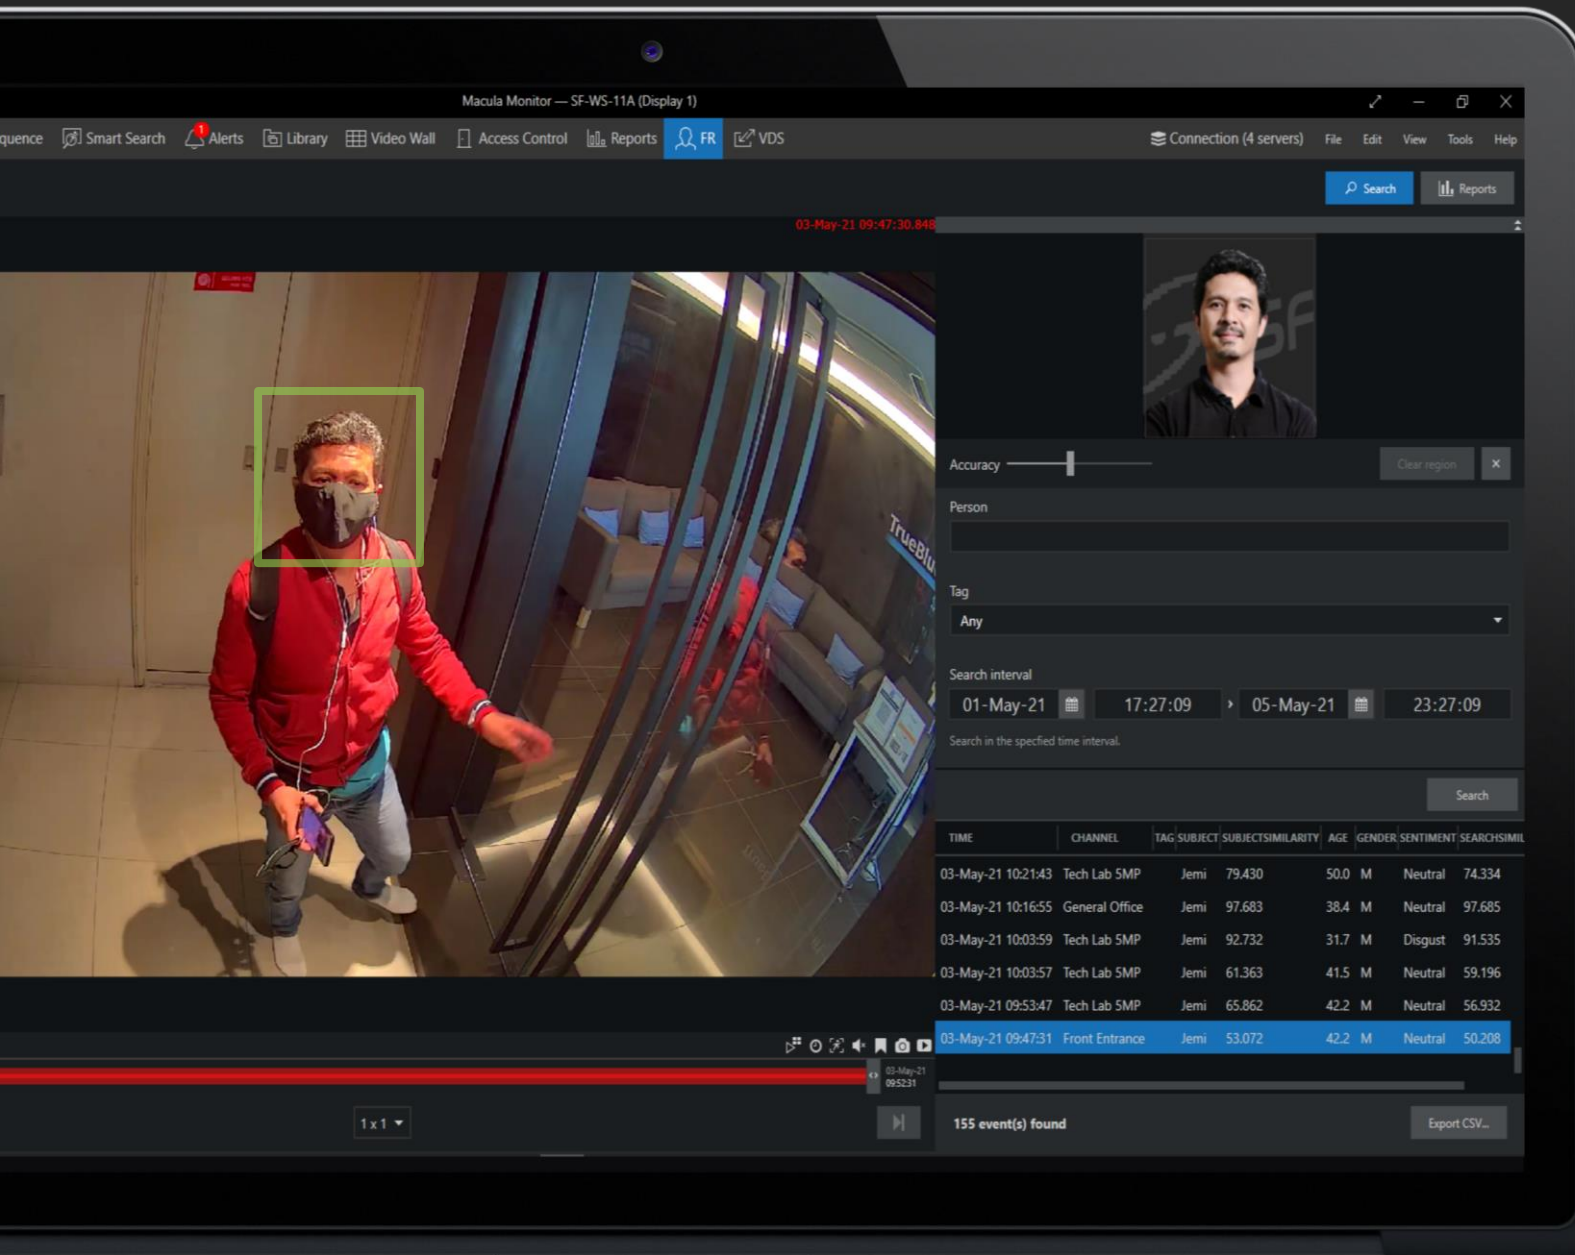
Macula Monitor — SF-WS-11A (Display 1)

quence Smart Search 1 Alerts Library Video Wall Access Control Reports FR VDS Connection (4 servers) File Edit View Tools Help

Search Reports

03-May-21 09:47:30.848

TrueBlu

Accuracy Clear region ×

Person

Tag
Any

Search interval
01-May-21 17:27:09 05-May-21 23:27:09
Search in the specfied time interval.

Search

| TIME | CHANNEL | TAG | SUBJECT | SUBJECTSIMILARITY | AGE | GENDER | SENTIMENT | SEARCHSIMIL |
|---|---|---|---|---|---|---|---|---|
| 03-May-21 10:21:43 | Tech Lab 5MP | | Jemi | 79.430 | 50.0 | M | Neutral | 74.334 |
| 03-May-21 10:16:55 | General Office | | Jemi | 97.683 | 38.4 | M | Neutral | 97.685 |
| 03-May-21 10:03:59 | Tech Lab 5MP | | Jemi | 92.732 | 31.7 | M | Disgust | 91.535 |
| 03-May-21 10:03:57 | Tech Lab 5MP | | Jemi | 61.363 | 41.5 | M | Neutral | 59.196 |
| 03-May-21 09:53:47 | Tech Lab 5MP | | Jemi | 65.862 | 42.2 | M | Neutral | 56.932 |
| 03-May-21 09:47:31 | Front Entrance | | Jemi | 53.072 | 42.2 | M | Neutral | 50.208 |

03-May-21 09:52:31

1 x 1

155 event(s) found

Export CSV...